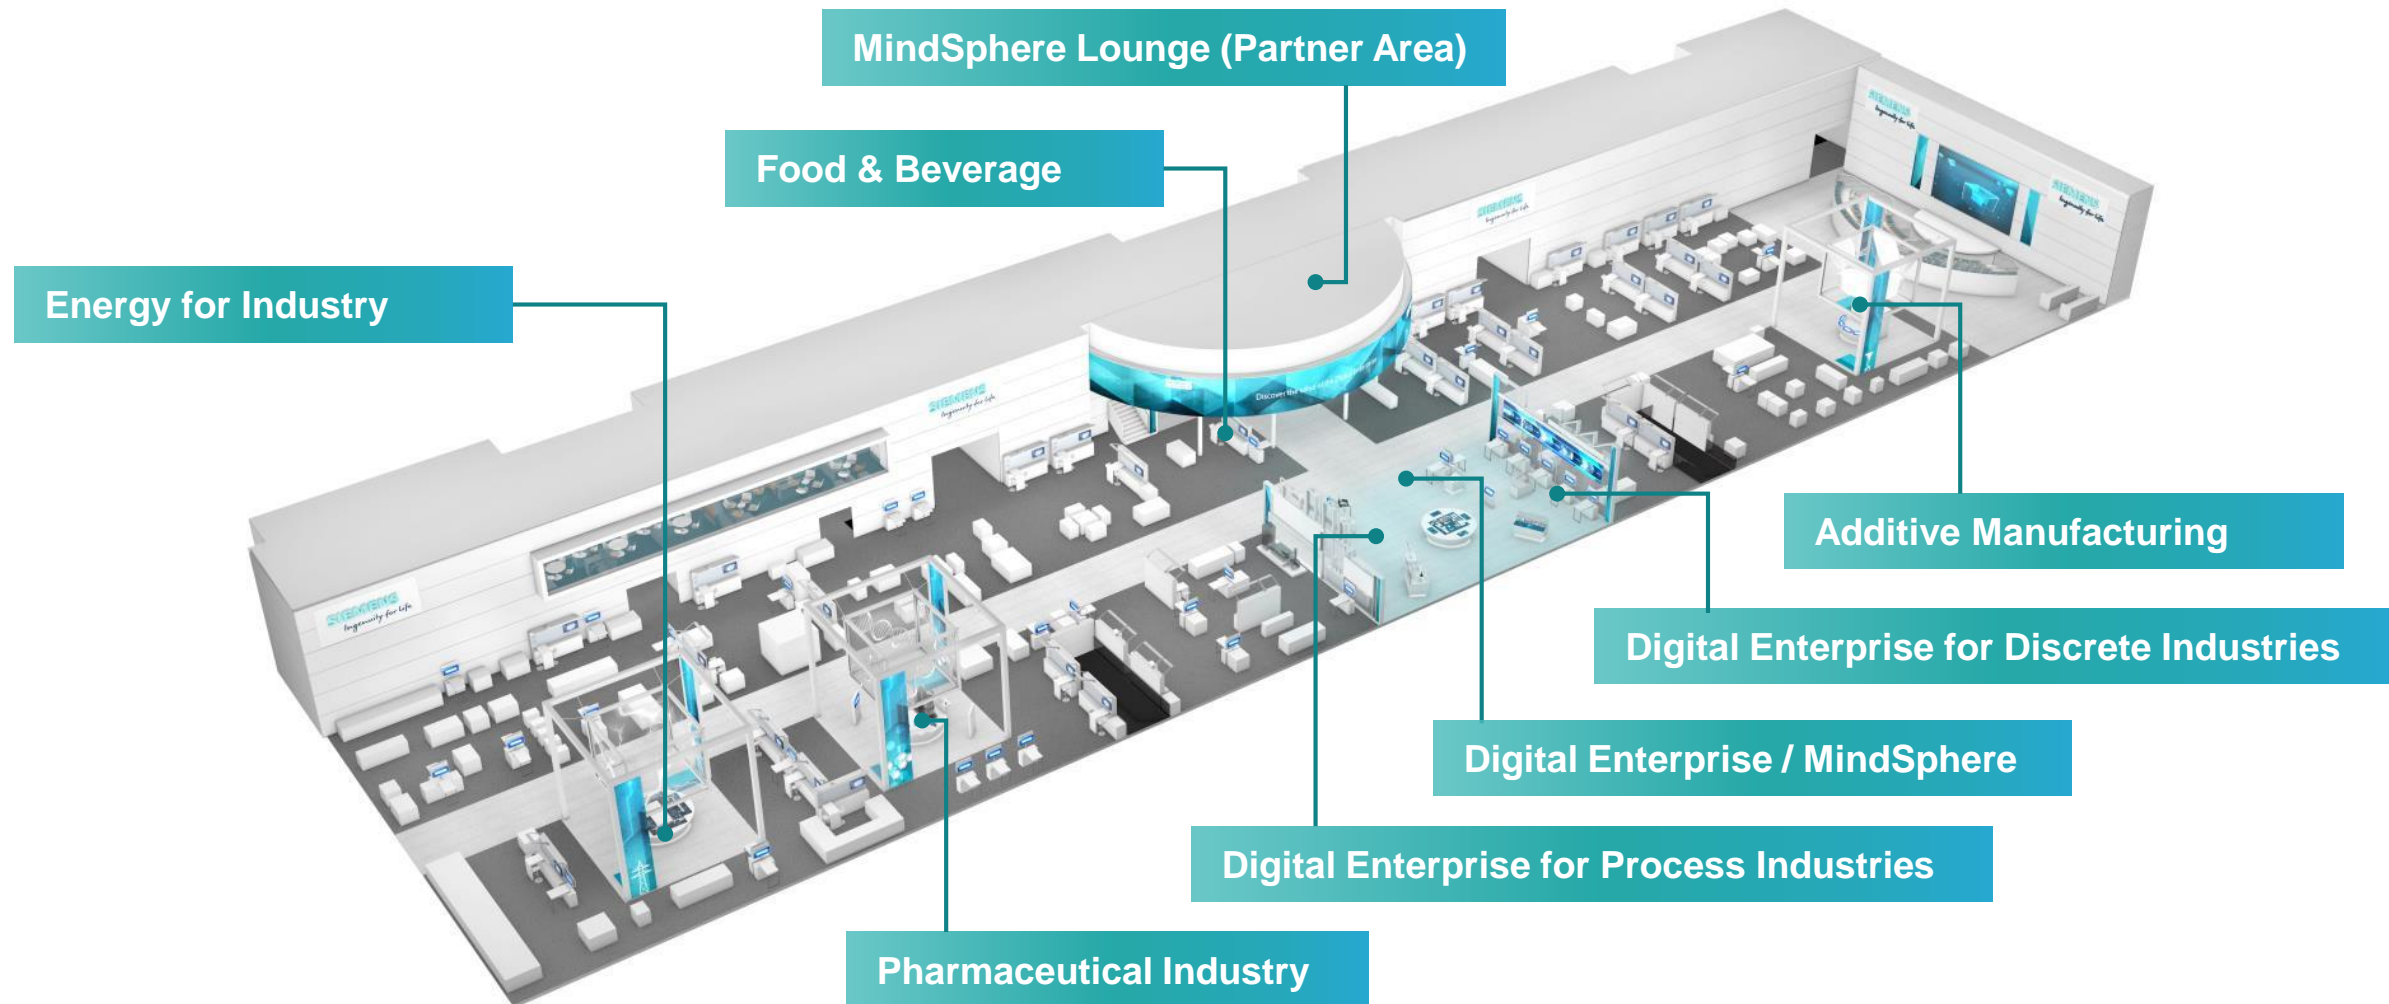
MindSphere Lounge (Partner Area)

Food & Beverage

Energy for Industry

SIEMENS
Ingenuity for life

SIEMENS
Ingenuity for life

SIEMENS
Ingenuity for life

SIEMENS
Ingenuity for life

SIEMENS
Ingenuity for life

Additive Manufacturing

Digital Enterprise for Discrete Industries

Digital Enterprise / MindSphere

Digital Enterprise for Process Industries

Pharmaceutical Industry